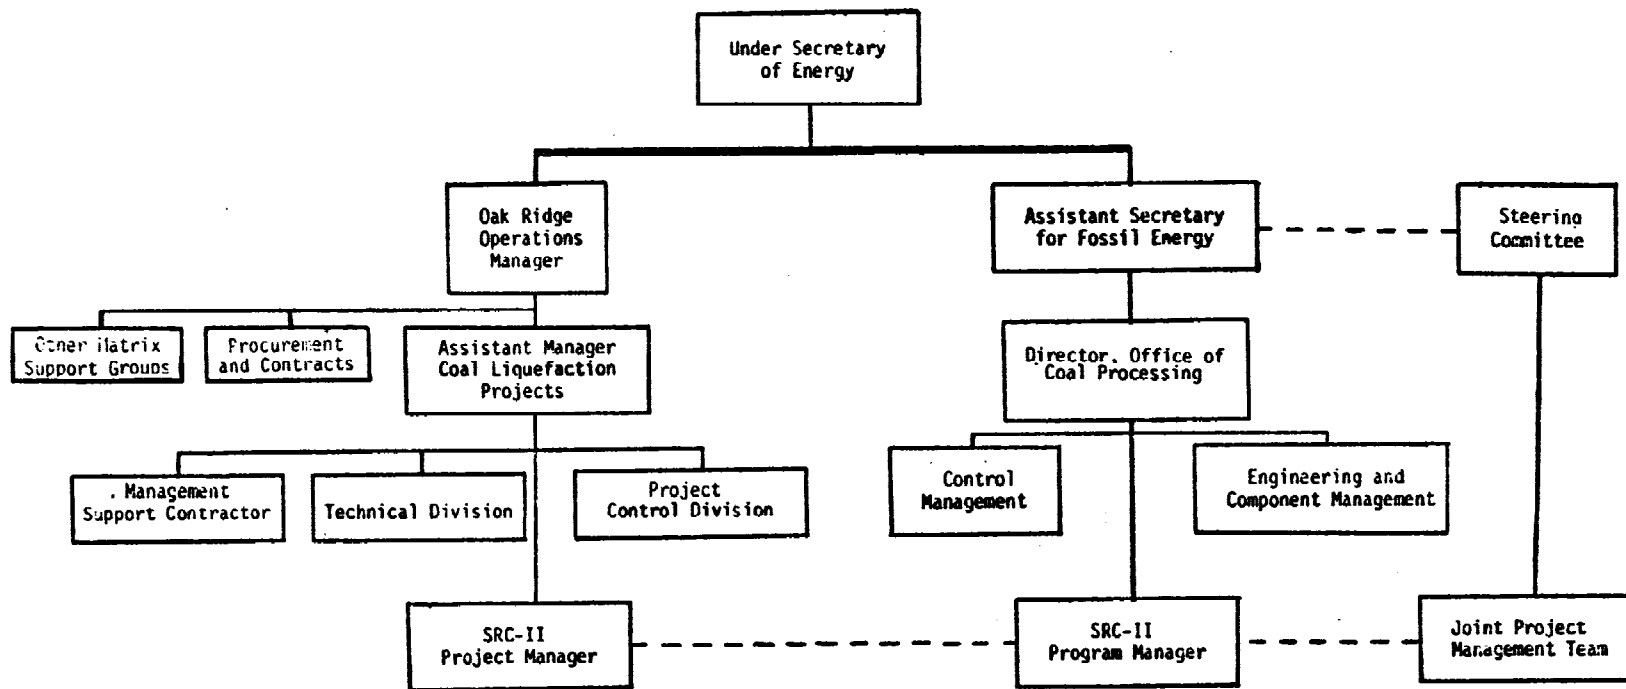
Under Secretary of Energy

Oak Ridge Operations Manager

Assistant Secretary for Fossil Energy

Steering Committee

Other Matrix Support Groups

Procurement and Contracts

Assistant Manager Coal Liquefaction Projects

Director, Office of Coal Processing

. Management Support Contractor

Technical Division

Project Control Division

Control Management

Engineering and Component Management

SRC-II Project Manager

SRC-II Program Manager

Joint Project Management Team